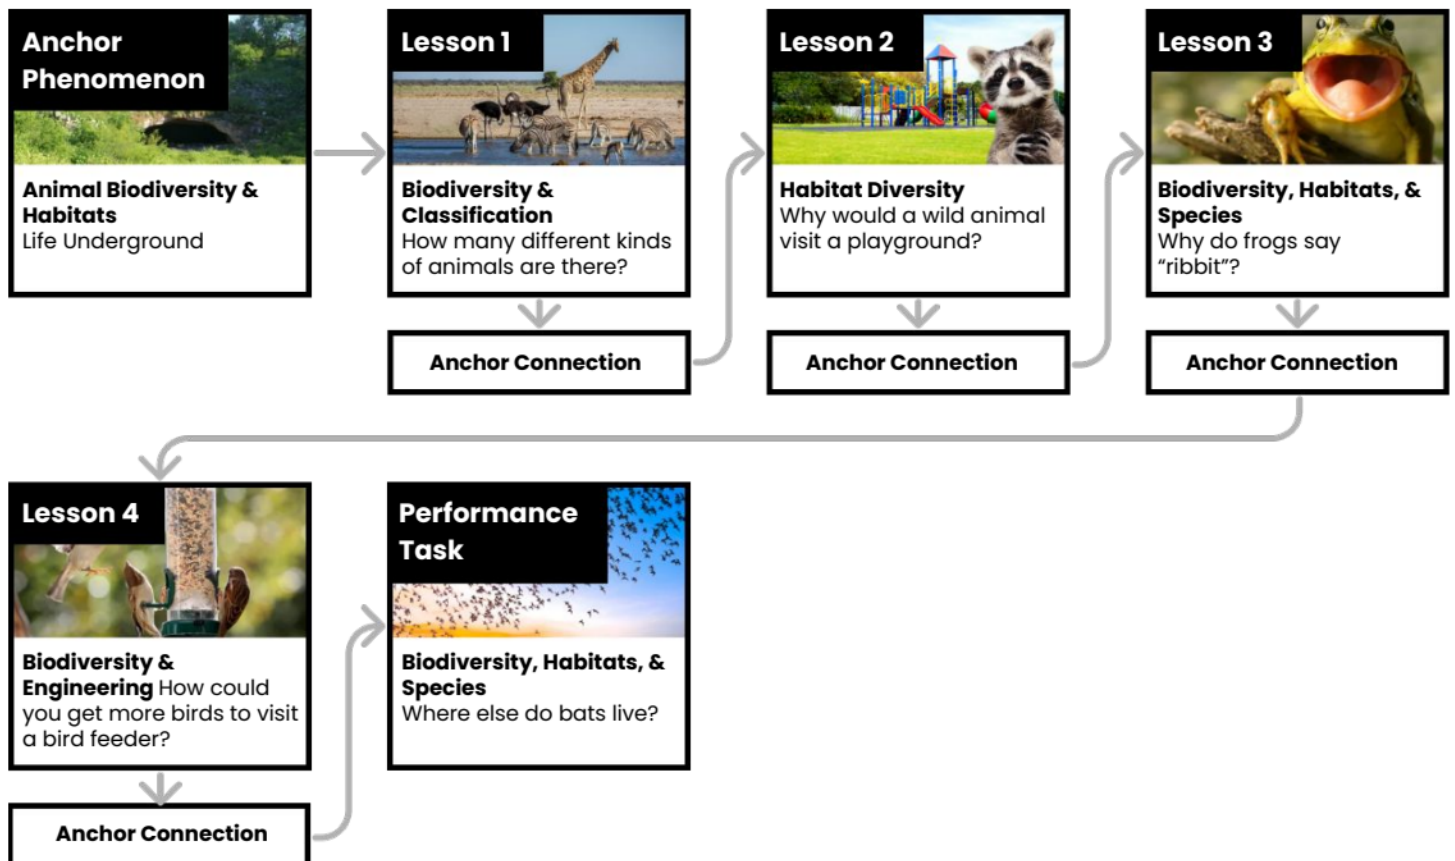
Anchor Phenomenon

**Animal Biodiversity & Habitats**
Life Underground

Lesson 1

**Biodiversity & Classification**
How many different kinds of animals are there?

Anchor Connection

Lesson 2

**Habitat Diversity**
Why would a wild animal visit a playground?

Anchor Connection

Lesson 3

**Biodiversity, Habitats, & Species**
Why do frogs say "ribbit"?

Anchor Connection

Lesson 4

**Biodiversity & Engineering** How could you get more birds to visit a bird feeder?

Anchor Connection

Performance Task

**Biodiversity, Habitats, & Species**
Where else do bats live?